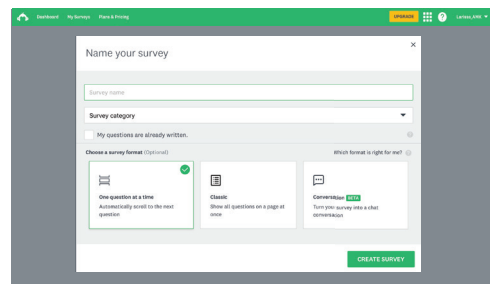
Dashboard My Surveys Plans & Pricing UPGRADE Larissa_KMK

Name your survey

×

Survey name

Survey category

My questions are already written.

Choose a survey format (Optional)

Which format is right for me?

One question at a time
Automatically scroll to the next question

Classic
Show all questions on a page at once

Conversation BETA
Turn your survey into a chat conversation

CREATE SURVEY